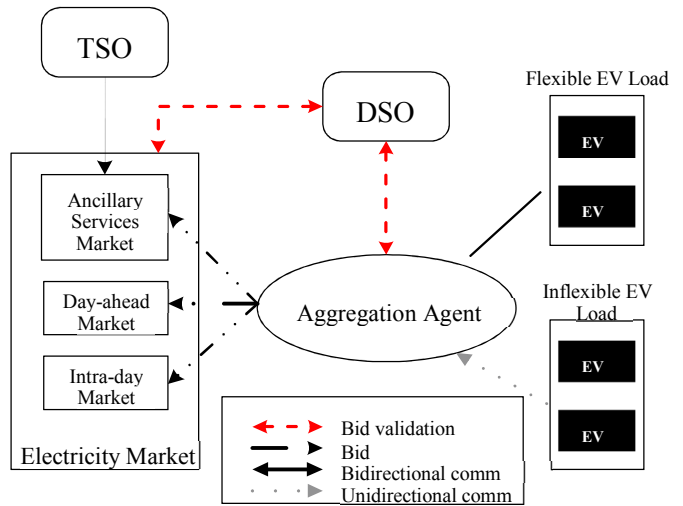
TSO

DSO

Flexible EV Load

EV

EV

Ancillary Services Market

Day-ahead Market

Intra-day Market

Aggregation Agent

Inflexible EV Load

EV

EV

Electricity Market

Bid validation
Bid
Bidirectional comm
Unidirectional comm